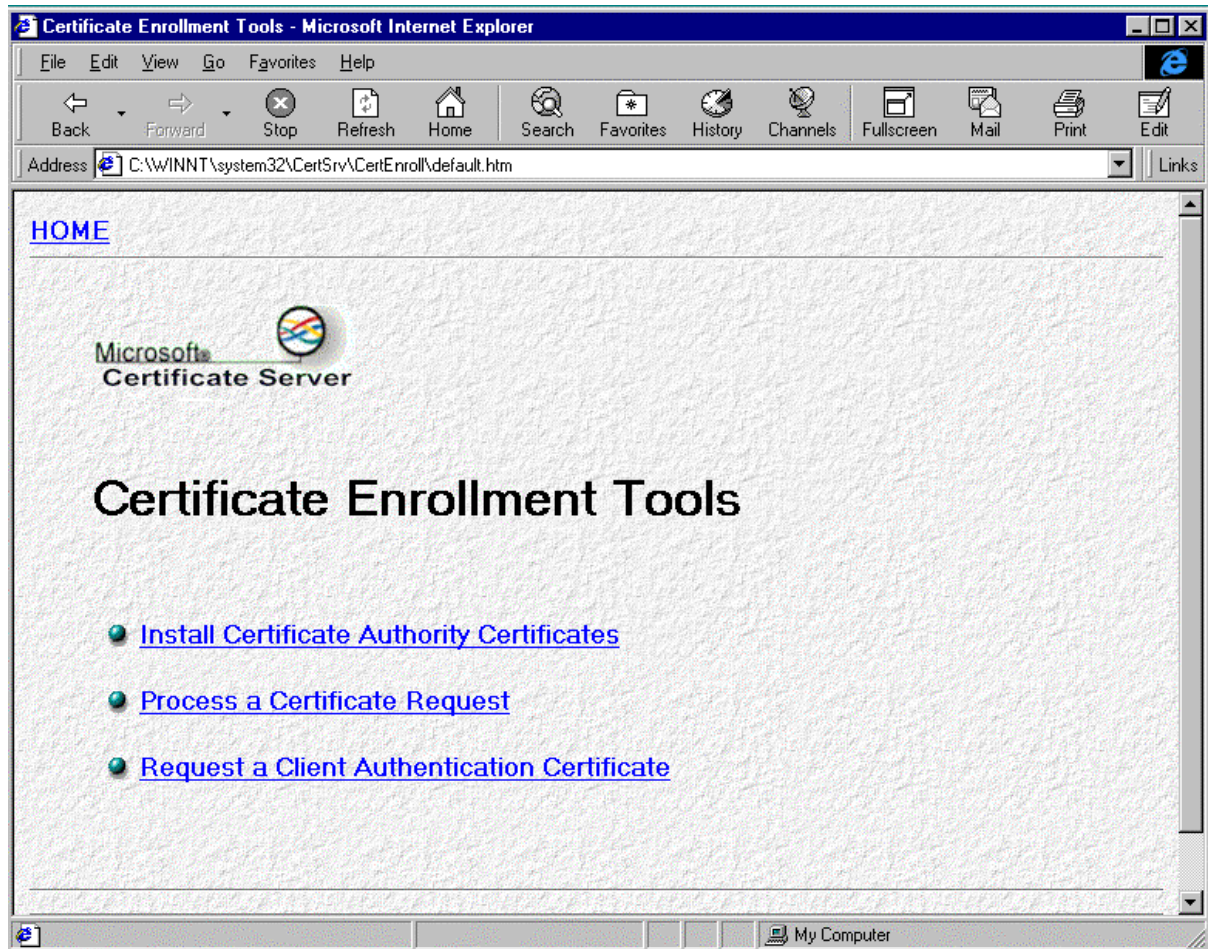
Certificate Enrollment Tools - Microsoft Internet Explorer

File Edit View Go Favorites Help

Back Forward Stop Refresh Home Search Favorites History Channels Fullscreen Mail Print Edit

Address C:\WINNT\system32\CertSrv\CertEnroll\default.htm Links

HOME

Microsoft®
Certificate Server

Certificate Enrollment Tools

Install Certificate Authority Certificates

Process a Certificate Request

Request a Client Authentication Certificate

My Computer